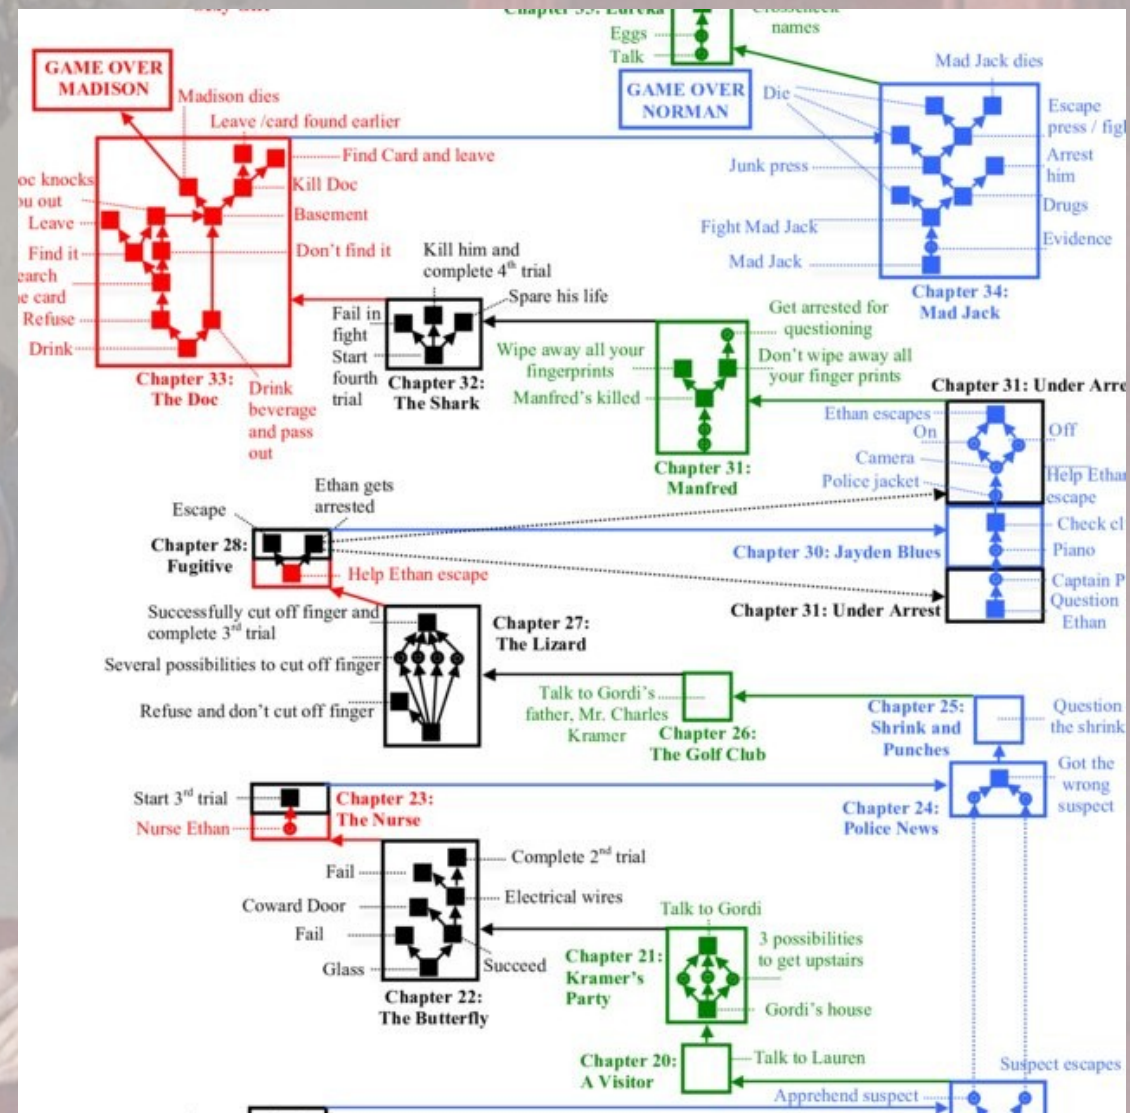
Chapter 35: Eureka
Eggs
Talk
names
GAME OVER NORMAN
Mad Jack dies
Die
Escape press / figh
Arrest him
Junk press
Drugs
Fight Mad Jack
Evidence
Mad Jack
Chapter 34: Mad Jack
GAME OVER MADISON
Madison dies
Leave /card found earlier
Find Card and leave
oc knocks ou out
Kill Doc
Leave
Basement
Find it
earch
e card
Don't find it
Refuse
Drink
Chapter 33: The Doc
Drink beverage and pass out
Kill him and complete $4^{th}$ trial
Spare his life
Fail in fight
Start fourth trial
Chapter 32: The Shark
Get arrested for questioning
Wipe away all your fingerprints
Don't wipe away all your finger prints
Manfred's killed
Chapter 31: Manfred
Chapter 31: Under Arre
Ethan escapes
On
Off
Camera
Police jacket
Help Ethan escape
Escape
Ethan gets arrested
Chapter 28: Fugitive
Help Ethan escape
Check cl
Chapter 30: Jayden Blues
Piano
Captain P
Question Ethan
Chapter 31: Under Arrest
Successfully cut off finger and complete $3^{rd}$ trial
Chapter 27: The Lizard
Several possibilities to cut off finger
Refuse and don't cut off finger
Talk to Gordi's father, Mr. Charles Kramer
Chapter 26: The Golf Club
Chapter 25: Shrink and Punches
Question the shrink
Got the wrong suspect
Chapter 24: Police News
Start $3^{rd}$ trial
Nurse Ethan
Chapter 23: The Nurse
Fail
Complete $2^{nd}$ trial
Coward Door
Electrical wires
Fail
Glass
Succeed
Chapter 22: The Butterfly
Talk to Gordi
3 possibilities to get upstairs
Chapter 21: Kramer's Party
Gordi's house
Chapter 20: A Visitor
Talk to Lauren
Suspect escapes
Apprehend suspect